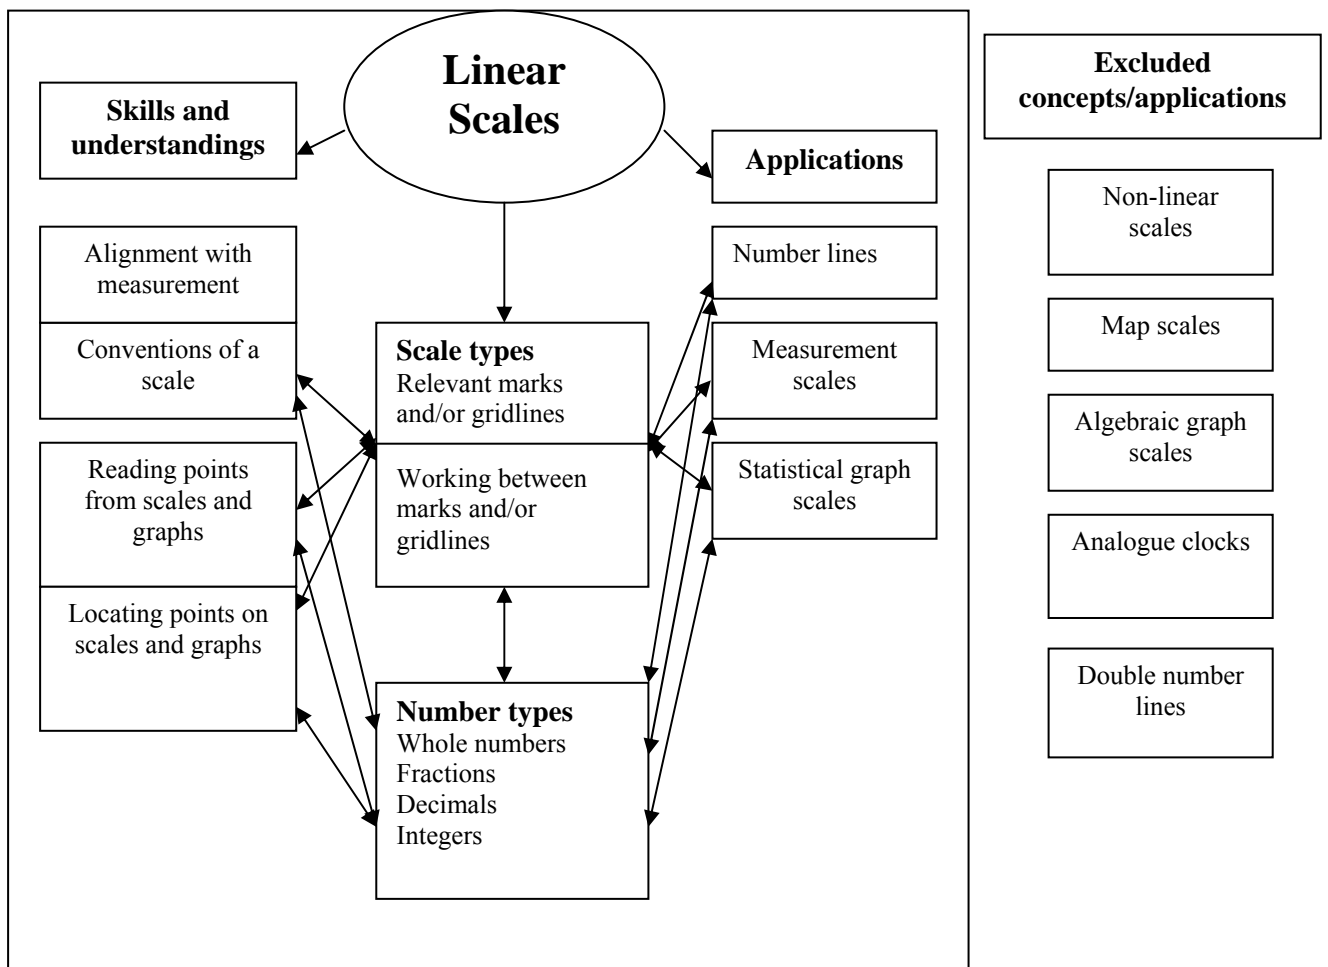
Linear Scales

Skills and understandings

Applications

Alignment with measurement

Conventions of a scale

Reading points from scales and graphs

Locating points on scales and graphs

Scale types
Relevant marks and/or gridlines

Working between marks and/or gridlines

Number types
Whole numbers
Fractions
Decimals
Integers

Number lines

Measurement scales

Statistical graph scales

Excluded concepts/applications

Non-linear scales

Map scales

Algebraic graph scales

Analogue clocks

Double number lines